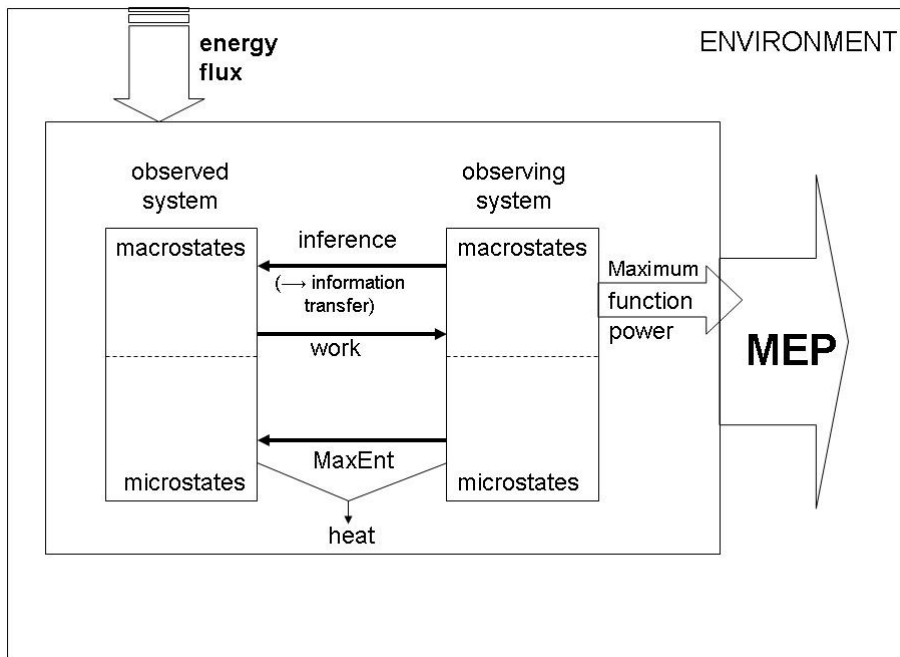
energy flux

ENVIRONMENT

observed system

observing system

macrostates

inference

macrostates

($\longrightarrow$ information transfer)

Maximum function power

work

MEP

MaxEnt

microstates

microstates

heat